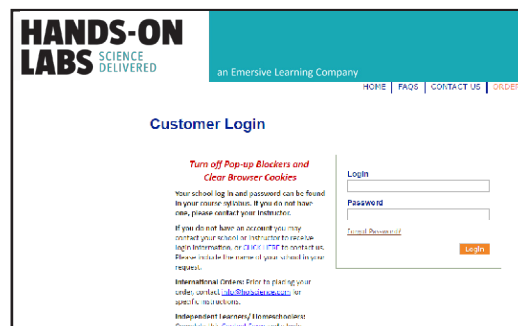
HANDS-ON LABS SCIENCE DELIVERED

an Emersive Learning Company

HOME | FAQS | CONTACT US | ORDE

Customer Login

Turn off Pop-up Blockers and Clear Browser Cookies

Your school log in and password can be found in your course syllabus. If you do not have one, please contact your instructor.

If you do not have an account you may contact your school or instructor to receive login information, or CLICK HERE to contact us. Please include the name of your school in your request.

International Orders: Prior to placing your order, contact info@holscience.com for specific instructions.

Independent Learners/ Homeschoolers: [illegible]

Login

Password

Forgot Password?

Login